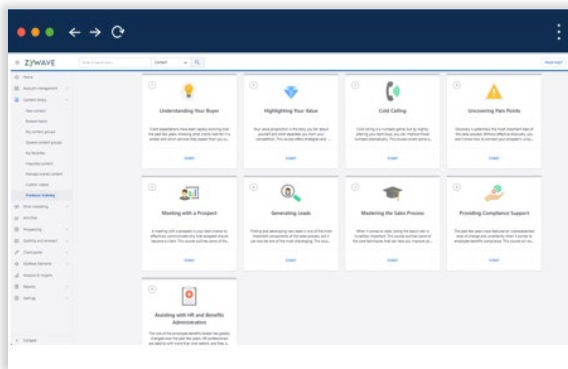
ZYWAVE

Contact

Need help?

Home
Account management
Content library
New content
Browse topics
My content groups
Zywave content groups
My favorites
Imported content
Manage custom content
Custom content
Producer training
Email marketing
Activities
Prospecting
Quoting and renewals
Client portal
Benefits
Analytics & insights
Reports
Settings

Collapse

Understanding Your Buyer
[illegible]
START

Highlighting Your Value
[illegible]
START

Cold Calling
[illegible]
START

Uncovering Pain Points
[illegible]
START

Meeting with a Prospect
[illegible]
START

Generating Leads
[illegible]
START

Mastering the Sales Process
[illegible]
START

Providing Compliance Support
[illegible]
START

Assisting with HR and Benefits Administration
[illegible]